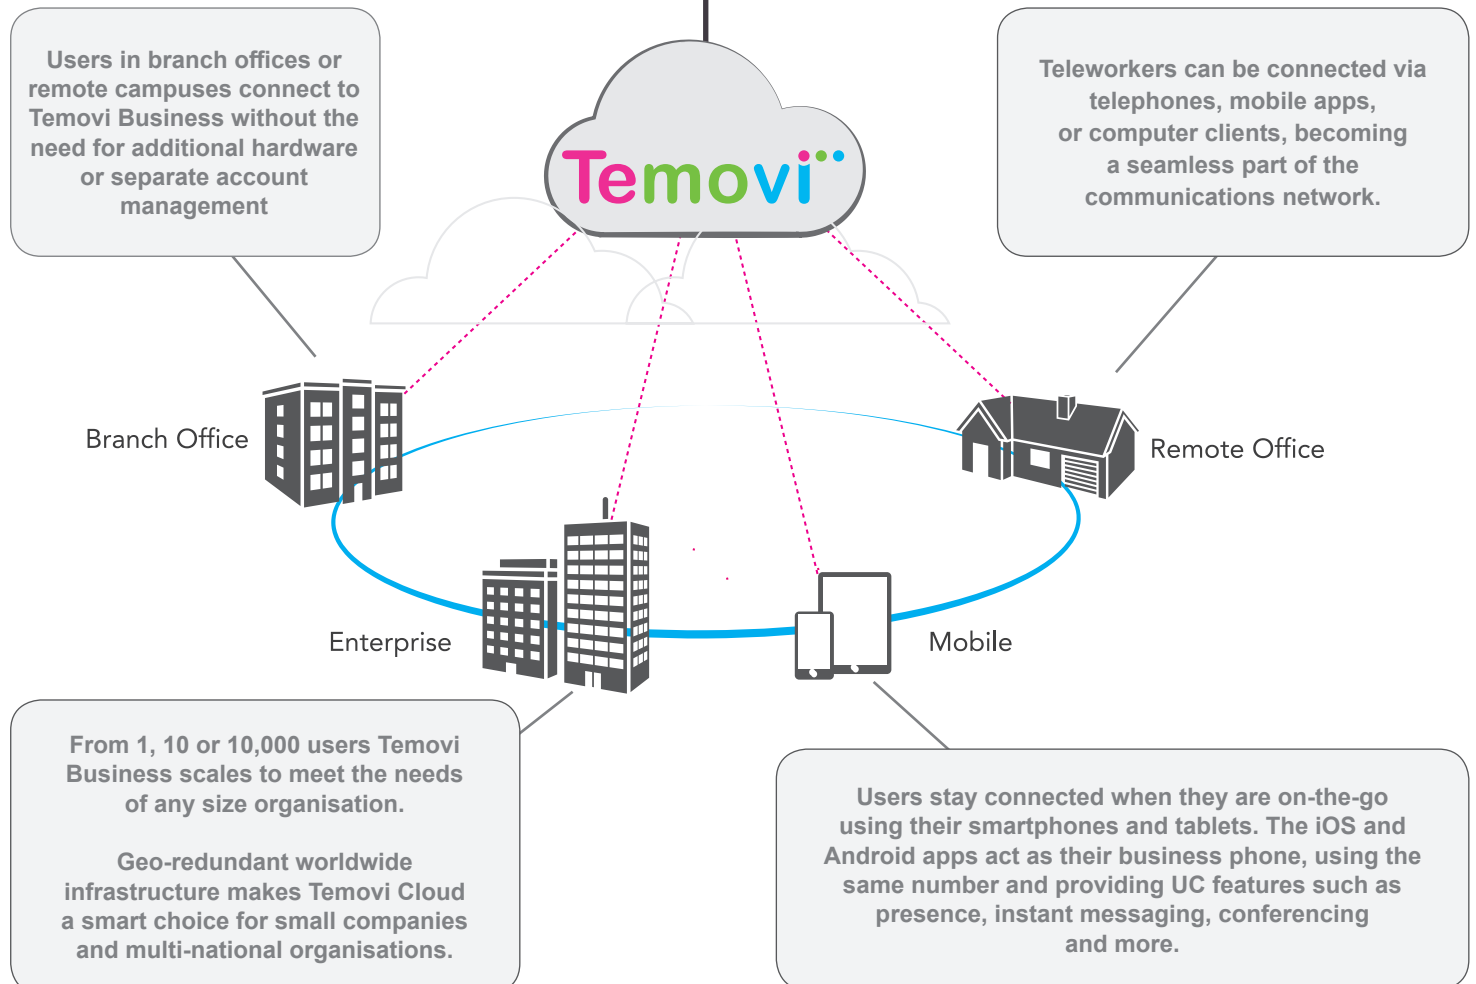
Users in branch offices or remote campuses connect to Temovi Business without the need for additional hardware or separate account management

Temovi

Teleworkers can be connected via telephones, mobile apps, or computer clients, becoming a seamless part of the communications network.

Branch Office

Remote Office

Enterprise

Mobile

From 1, 10 or 10,000 users Temovi Business scales to meet the needs of any size organisation.

Geo-redundant worldwide infrastructure makes Temovi Cloud a smart choice for small companies and multi-national organisations.

Users stay connected when they are on-the-go using their smartphones and tablets. The iOS and Android apps act as their business phone, using the same number and providing UC features such as presence, instant messaging, conferencing and more.